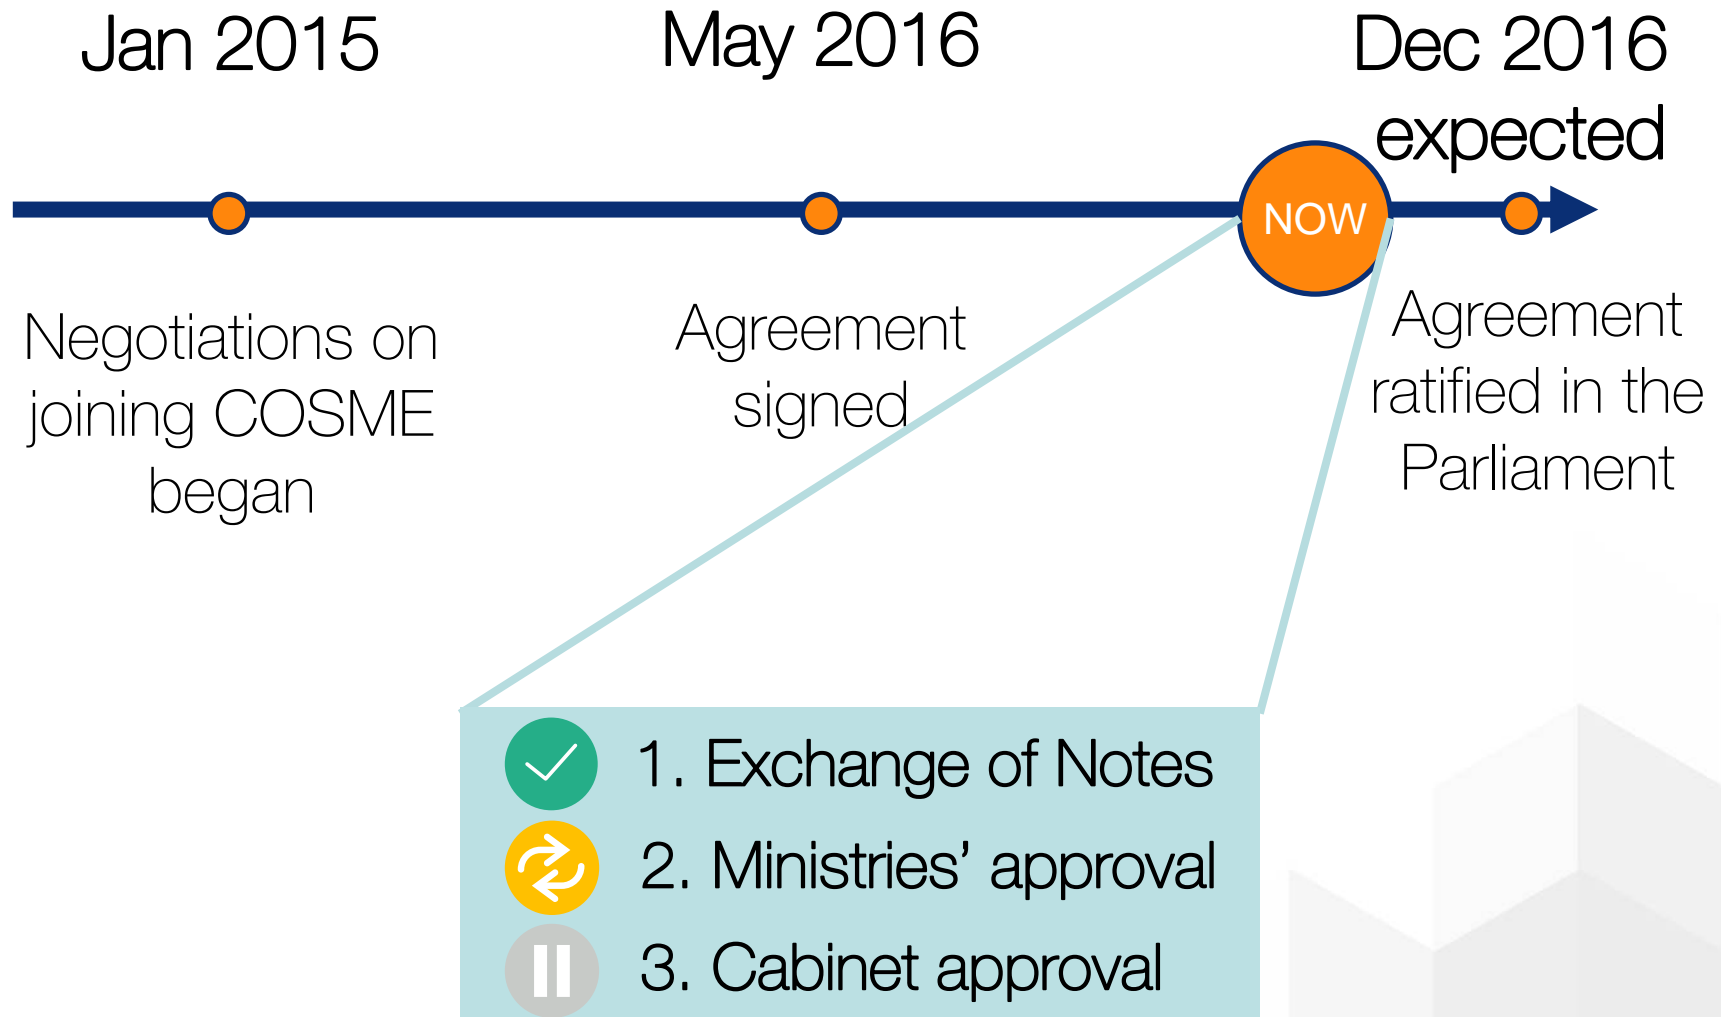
Jan 2015

May 2016

Dec 2016 expected

NOW

Negotiations on joining COSME began

Agreement signed

Agreement ratified in the Parliament

1. Exchange of Notes

2. Ministries' approval

3. Cabinet approval